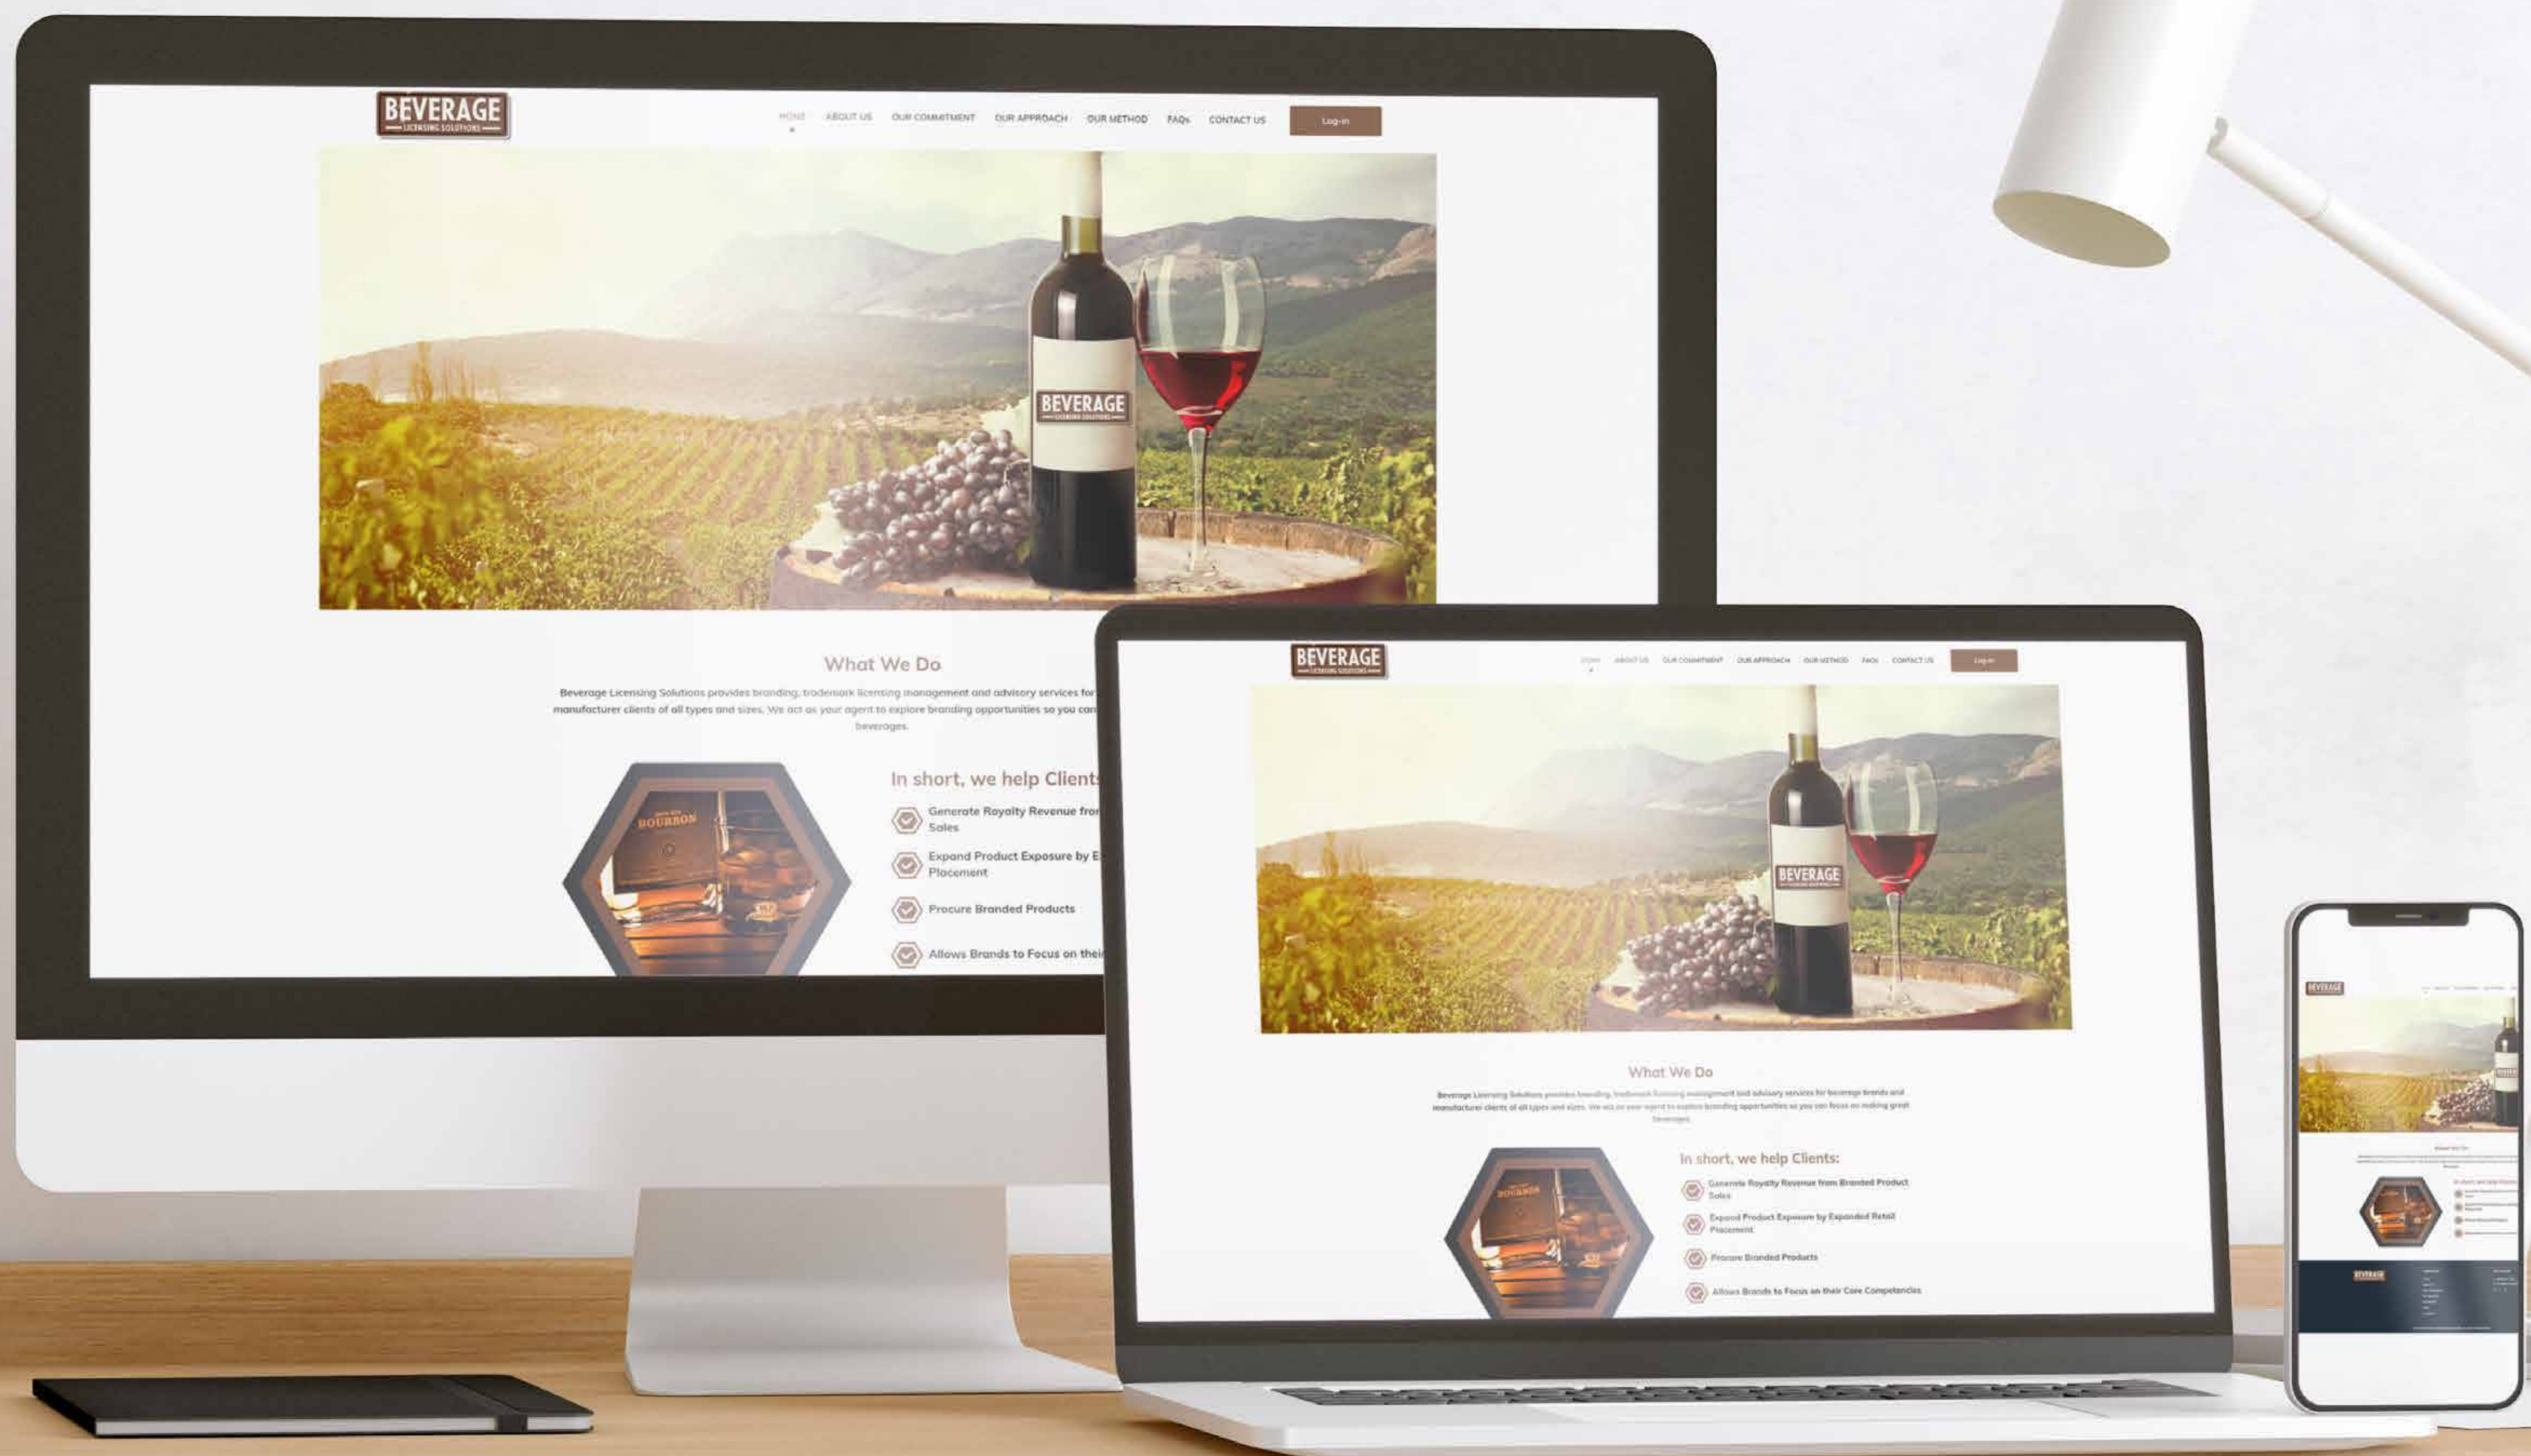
BEVERAGE
LICENSING SOLUTIONS

HOME ABOUT US OUR COMMITMENT OUR APPROACH OUR METHOD FAQs CONTACT US Log-in

BEVERAGE
LICENSING SOLUTIONS

What We Do

Beverage Licensing Solutions provides branding, trademark licensing management and advisory services for manufacturer clients of all types and sizes. We act as your agent to explore branding opportunities so you can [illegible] beverages.

BOURBON

In short, we help Clients

Generate Royalty Revenue fro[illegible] Sales

Expand Product Exposure by E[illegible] Placement

Procure Branded Products

Allows Brands to Focus on thei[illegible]

BEVERAGE
LICENSING SOLUTIONS

HOME ABOUT US OUR COMMITMENT OUR APPROACH OUR METHOD FAQs CONTACT US Log-in

BEVERAGE
LICENSING SOLUTIONS

What We Do

Beverage Licensing Solutions provides branding, trademark licensing management and advisory services for beverage brands and manufacturer clients of all types and sizes. We act as your agent to explore branding opportunities so you can focus on making great beverages.

BOURBON

In short, we help Clients:

Generate Royalty Revenue from Branded Product Sales

Expand Product Exposure by Expanded Retail Placement

Procure Branded Products

Allows Brands to Focus on their Core Competencies

BEVERAGE

What We Do

In short, we help Clients

BEVERAGE